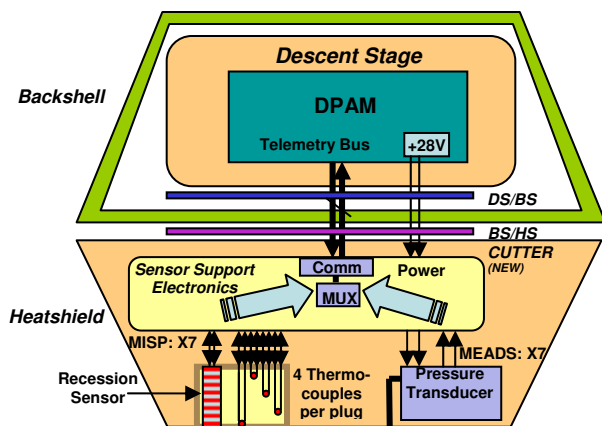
Descent Stage

Backshell

DPAM

Telemetry Bus

+28V

DS/BS

BS/HS

CUTTER (NEW)

Heatshield

Sensor Support Electronics

Comm

Power

MUX

MISP: X7

MEADS: X7

Recession Sensor

4 Thermo-couples per plug

Pressure Transducer